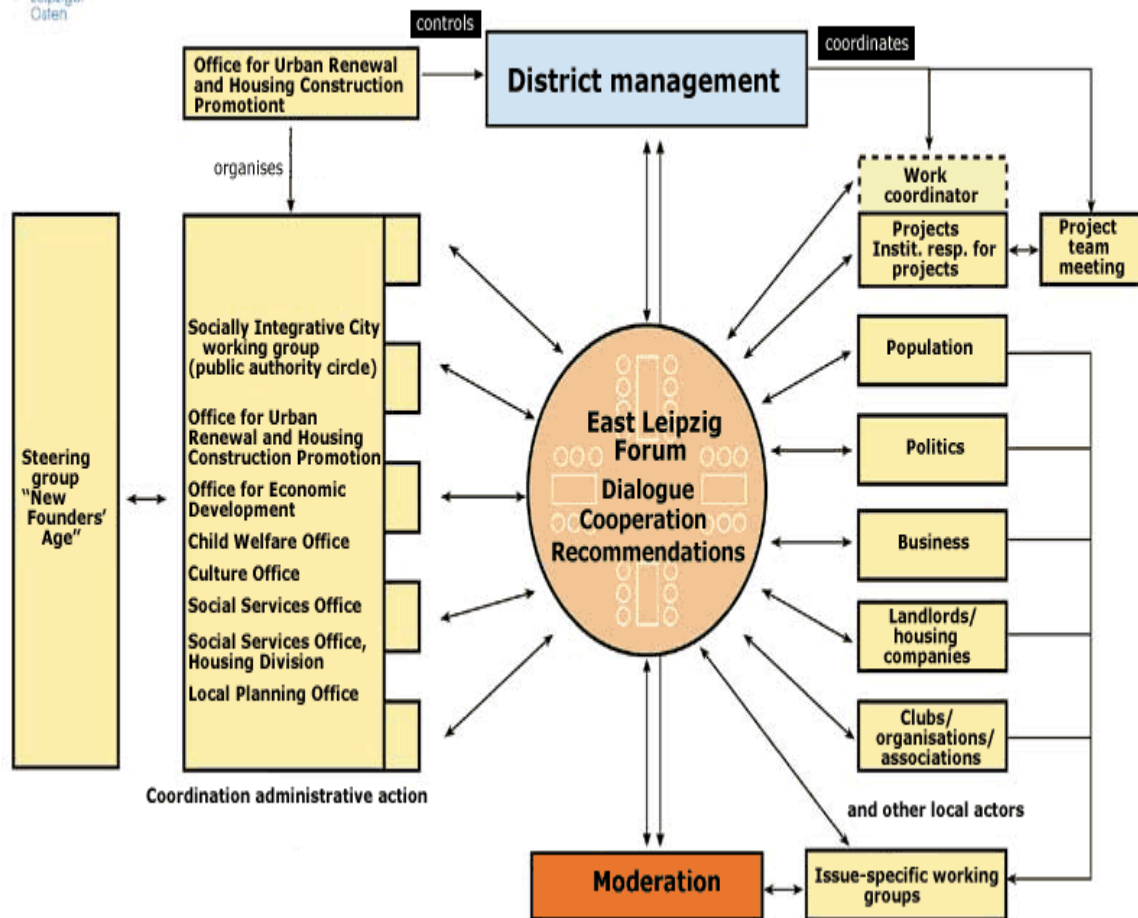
Leipziger Osten

controls

coordinates

Office for Urban Renewal and Housing Construction Promotiont

District management

organises

Work coordinator

Projects Instit. resp. for projects

Project team meeting

Steering group "New Founders' Age"

Socially Integrative City working group (public authority circle)

Office for Urban Renewal and Housing Construction Promotion

Office for Economic Development

Child Welfare Office

Culture Office

Social Services Office

Social Services Office, Housing Division

Local Planning Office

Coordination administrative action

East Leipzig Forum

Dialogue Cooperation Recommendations

Population

Politics

Business

Landlords/ housing companies

Clubs/ organisations/ associations

and other local actors

Moderation

Issue-specific working groups